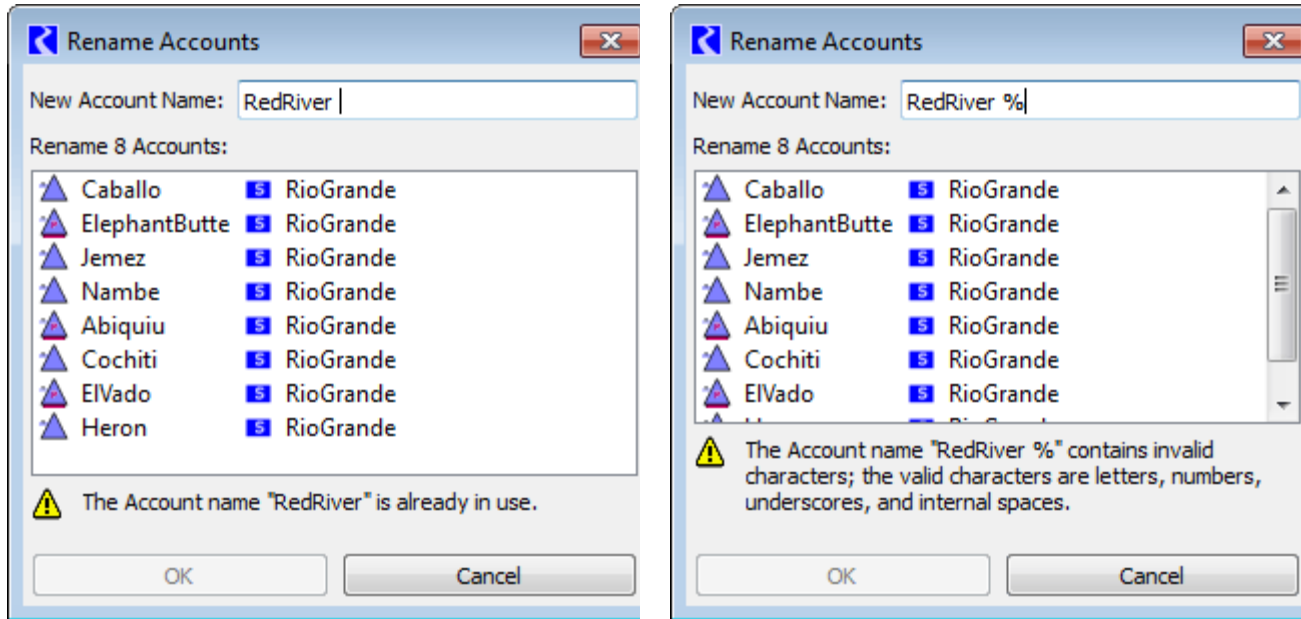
Rename Accounts

New Account Name: RedRiver

Rename 8 Accounts:

Caballo RioGrande
ElephantButte RioGrande
Jemez RioGrande
Nambe RioGrande
Abiquiu RioGrande
Cochiti RioGrande
ElVado RioGrande
Heron RioGrande

The Account name "RedRiver" is already in use.

OK Cancel

Rename Accounts

New Account Name: RedRiver %

Rename 8 Accounts:

Caballo RioGrande
ElephantButte RioGrande
Jemez RioGrande
Nambe RioGrande
Abiquiu RioGrande
Cochiti RioGrande
ElVado RioGrande
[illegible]

The Account name "RedRiver %" contains invalid characters; the valid characters are letters, numbers, underscores, and internal spaces.

OK Cancel